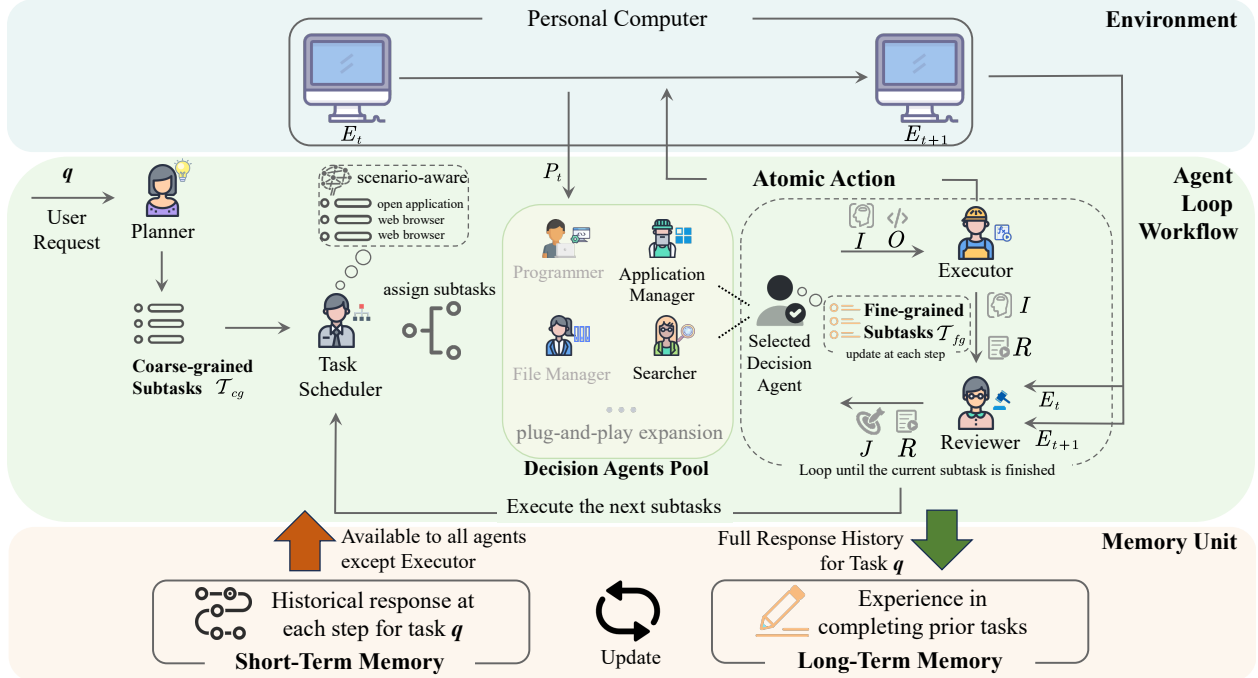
Personal Computer

Environment

$E_t$

$E_{t+1}$

$\boldsymbol{q}$

User Request

Planner

scenario-aware

open application

web browser

web browser

$P_t$

Atomic Action

Agent Loop Workflow

$I$ $O$

Executor

Programmer

Application Manager

assign subtasks

Coarse-grained Subtasks $\mathcal{T}_{cg}$

Task Scheduler

File Manager

Searcher

Selected Decision Agent

Fine-grained Subtasks $\mathcal{T}_{fg}$

update at each step

$I$

$R$

plug-and-play expansion

Decision Agents Pool

$J$ $R$

Reviewer

$E_t$

$E_{t+1}$

Loop until the current subtask is finished

Execute the next subtasks

Available to all agents except Executor

Full Response History for Task $\boldsymbol{q}$

Memory Unit

Historical response at each step for task $\boldsymbol{q}$

Short-Term Memory

Update

Experience in completing prior tasks

Long-Term Memory